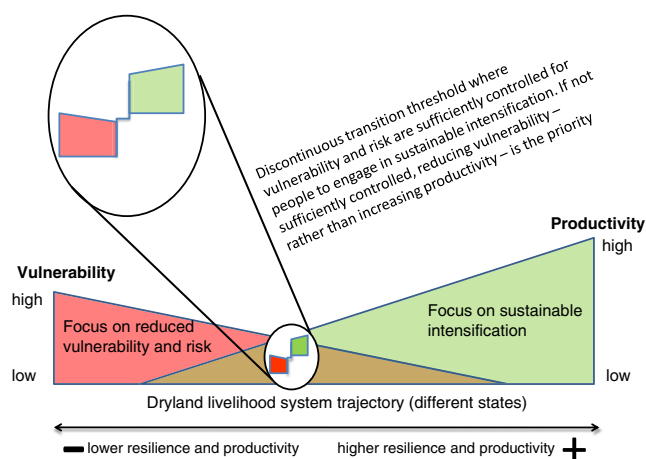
Discontinuous transition threshold where vulnerability and risk are sufficiently controlled for people to engage in sustainable intensification. If not sufficiently controlled, reducing vulnerability – rather than increasing productivity – is the priority

Productivity
high

Vulnerability
high

Focus on sustainable intensification

Focus on reduced vulnerability and risk

low

low

Dryland livelihood system trajectory (different states)

− lower resilience and productivity

higher resilience and productivity +